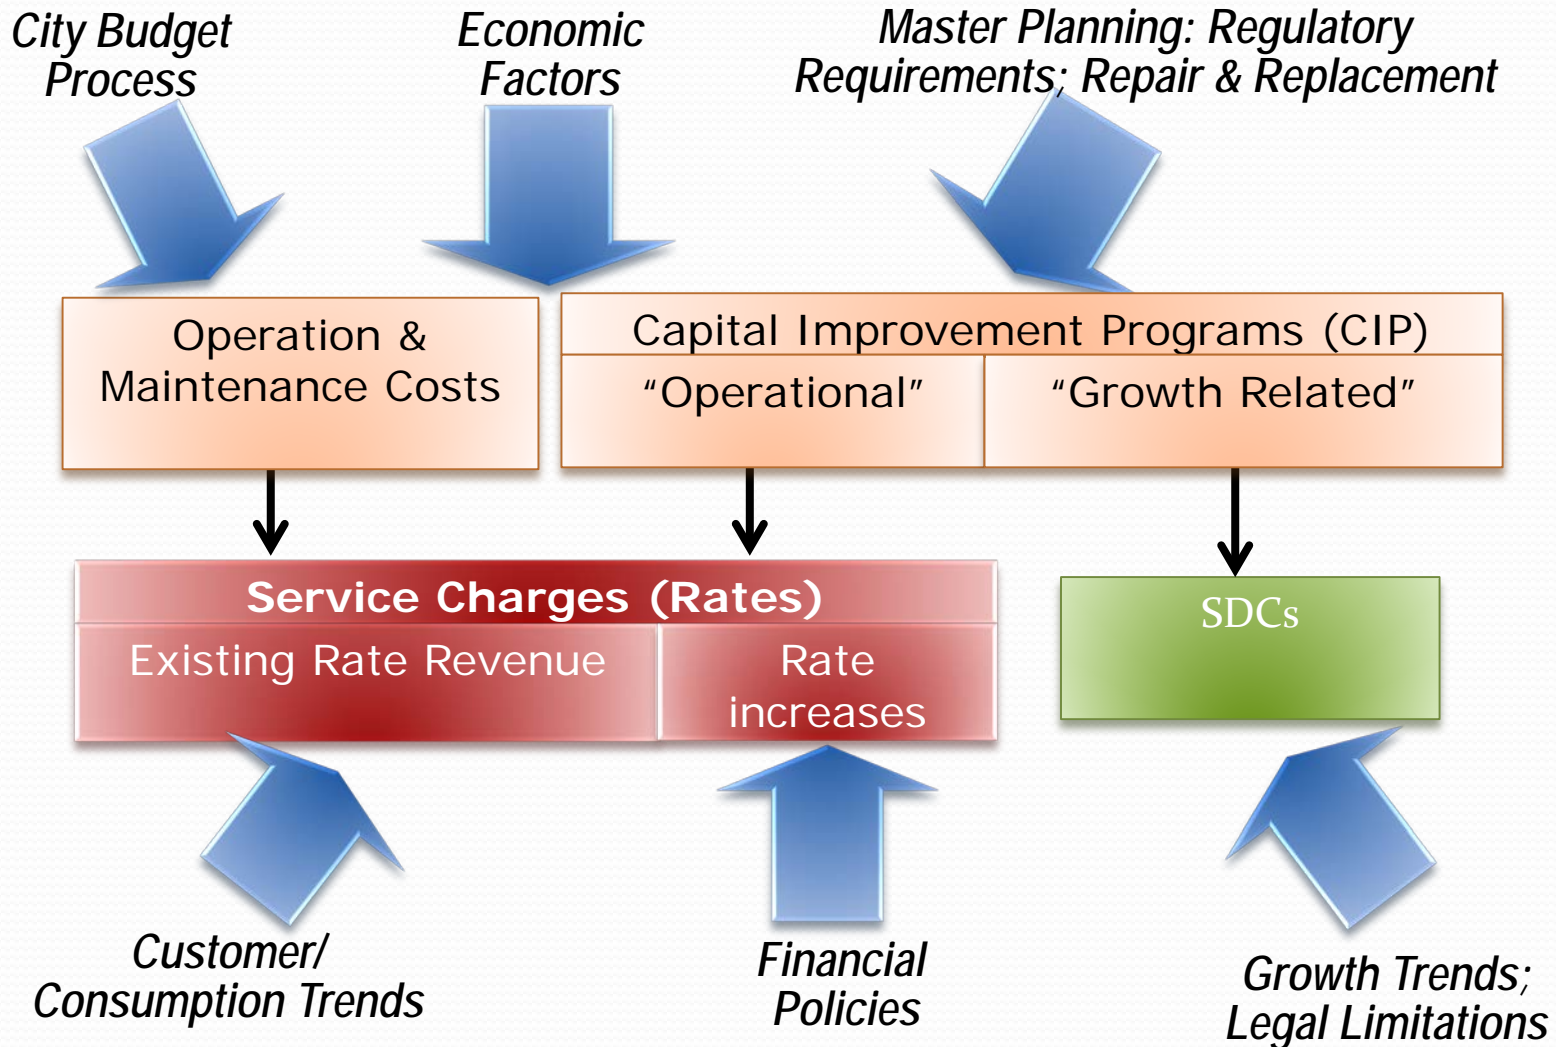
City Budget Process

Economic Factors

Master Planning: Regulatory Requirements; Repair & Replacement

Operation & Maintenance Costs

Capital Improvement Programs (CIP)

“Operational”

“Growth Related”

Service Charges (Rates)

Existing Rate Revenue

Rate increases

SDCs

Customer/ Consumption Trends

Financial Policies

Growth Trends; Legal Limitations